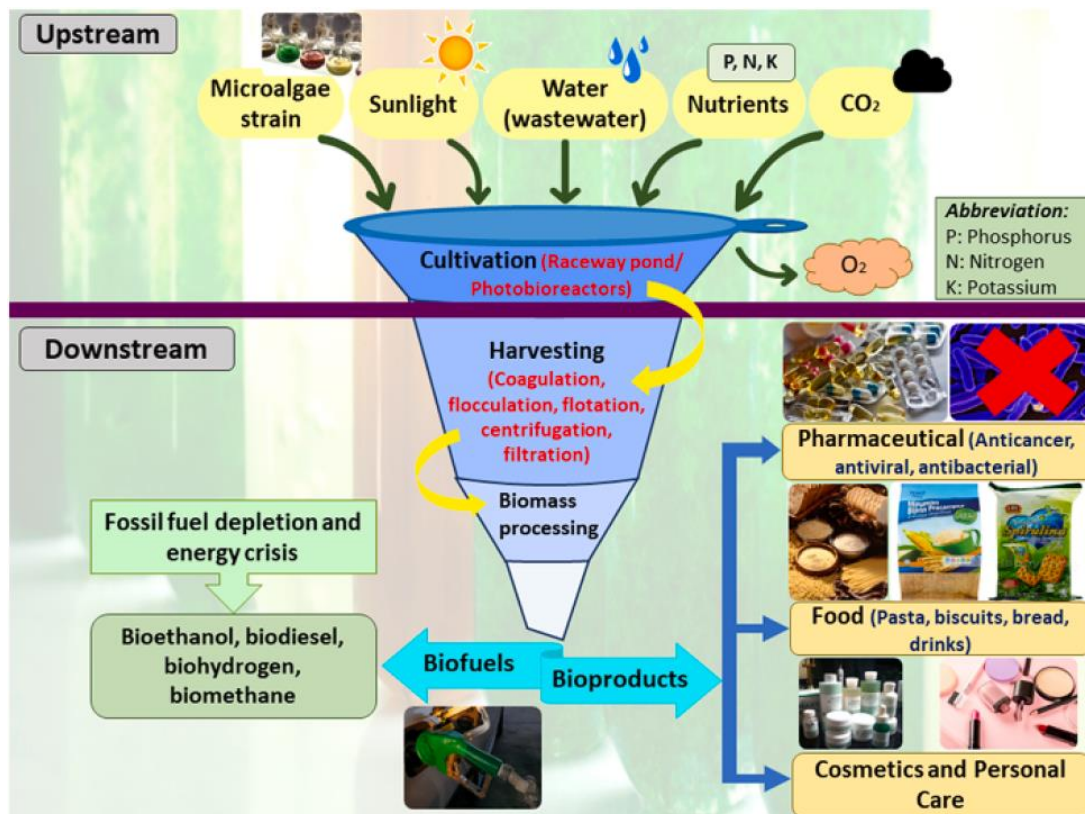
Upstream

Microalgae strain

Sunlight

Water (wastewater)

P, N, K

Nutrients

$CO_2$

Abbreviation:
P: Phosphorus
N: Nitrogen
K: Potassium

Cultivation (Raceway pond/ Photobioreactors)

$O_2$

Downstream

Harvesting (Coagulation, flocculation, flotation, centrifugation, filtration)

Biomass processing

Fossil fuel depletion and energy crisis

Bioethanol, biodiesel, biohydrogen, biomethane

Biofuels

Bioproducts

Pharmaceutical (Anticancer, antiviral, antibacterial)

Spirulina

Food (Pasta, biscuits, bread, drinks)

Cosmetics and Personal Care